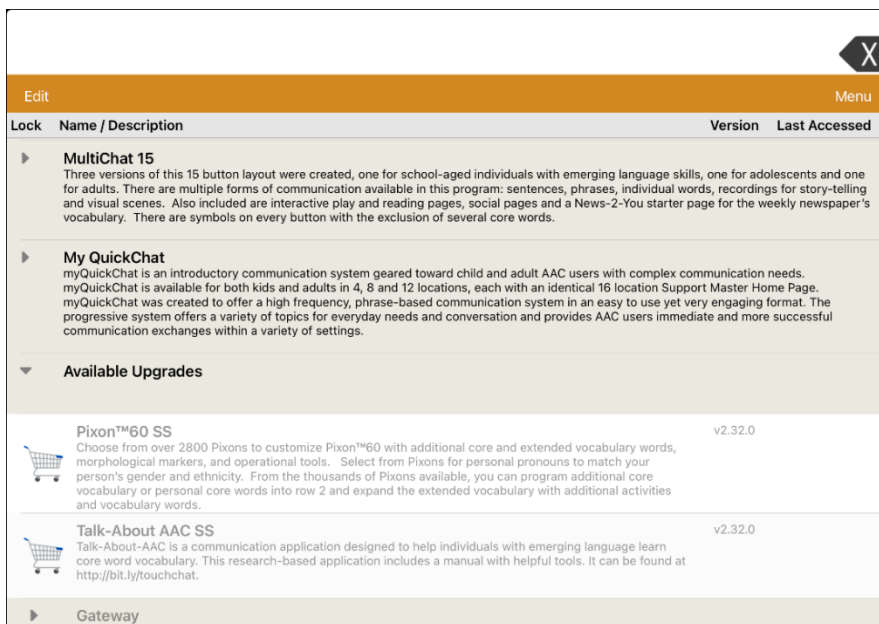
X

Edit

Menu

| Lock | Name / Description | Version | Last Accessed |
|---|---|---|---|

MultiChat 15
Three versions of this 15 button layout were created, one for school-aged individuals with emerging language skills, one for adolescents and one for adults. There are multiple forms of communication available in this program: sentences, phrases, individual words, recordings for story-telling and visual scenes. Also included are interactive play and reading pages, social pages and a News-2-You starter page for the weekly newspaper's vocabulary. There are symbols on every button with the exclusion of several core words.

My QuickChat
myQuickChat is an introductory communication system geared toward child and adult AAC users with complex communication needs. myQuickChat is available for both kids and adults in 4, 8 and 12 locations, each with an identical 16 location Support Master Home Page. myQuickChat was created to offer a high frequency, phrase-based communication system in an easy to use yet very engaging format. The progressive system offers a variety of topics for everyday needs and conversation and provides AAC users immediate and more successful communication exchanges within a variety of settings.

Available Upgrades

Pixon™60 SS
Choose from over 2800 Pixons to customize Pixon™60 with additional core and extended vocabulary words, morphological markers, and operational tools. Select from Pixons for personal pronouns to match your person's gender and ethnicity. From the thousands of Pixons available, you can program additional core vocabulary or personal core words into row 2 and expand the extended vocabulary with additional activities and vocabulary words.
v2.32.0

Talk-About AAC SS
Talk-About-AAC is a communication application designed to help individuals with emerging language learn core word vocabulary. This research-based application includes a manual with helpful tools. It can be found at http://bit.ly/touchchat.
v2.32.0

Gateway